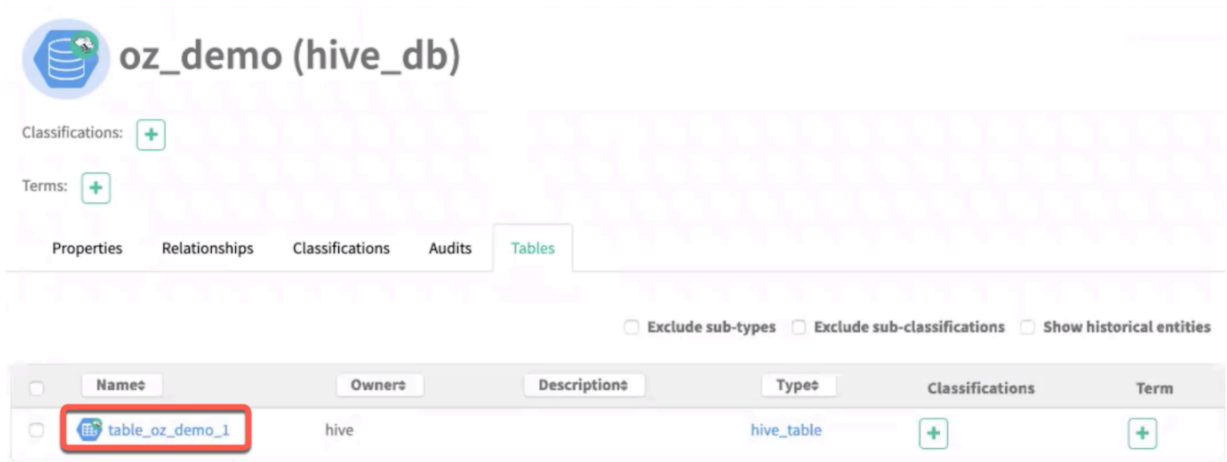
oz_demo (hive_db)

Classifications: +

Terms: +

Properties Relationships Classifications Audits Tables

Exclude sub-types Exclude sub-classifications Show historical entities

| Name | Owner | Description | Type | Classifications | Term |
|---|---|---|---|---|---|
| table_oz_demo_1 | hive | | hive_table | + | + |